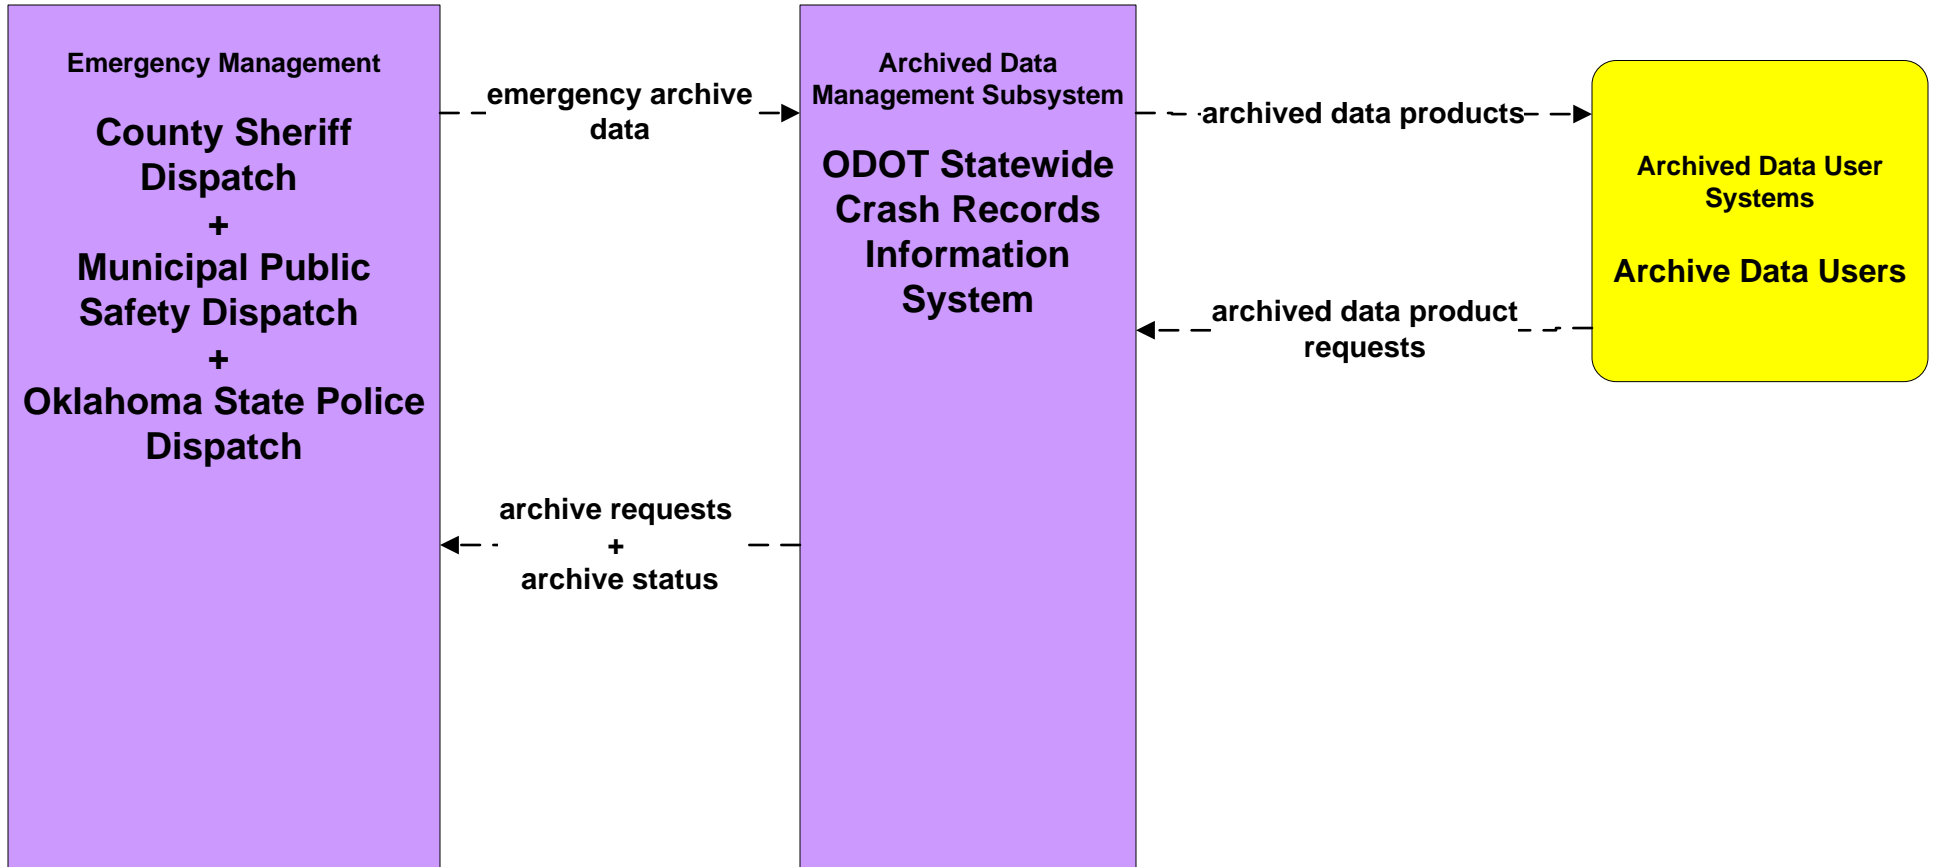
Emergency Management

County Sheriff Dispatch
+
Municipal Public Safety Dispatch
+
Oklahoma State Police Dispatch

emergency archive data

archive requests
+
archive status

Archived Data Management Subsystem

ODOT Statewide Crash Records Information System

archived data products

archived data product requests

Archived Data User Systems

Archive Data Users